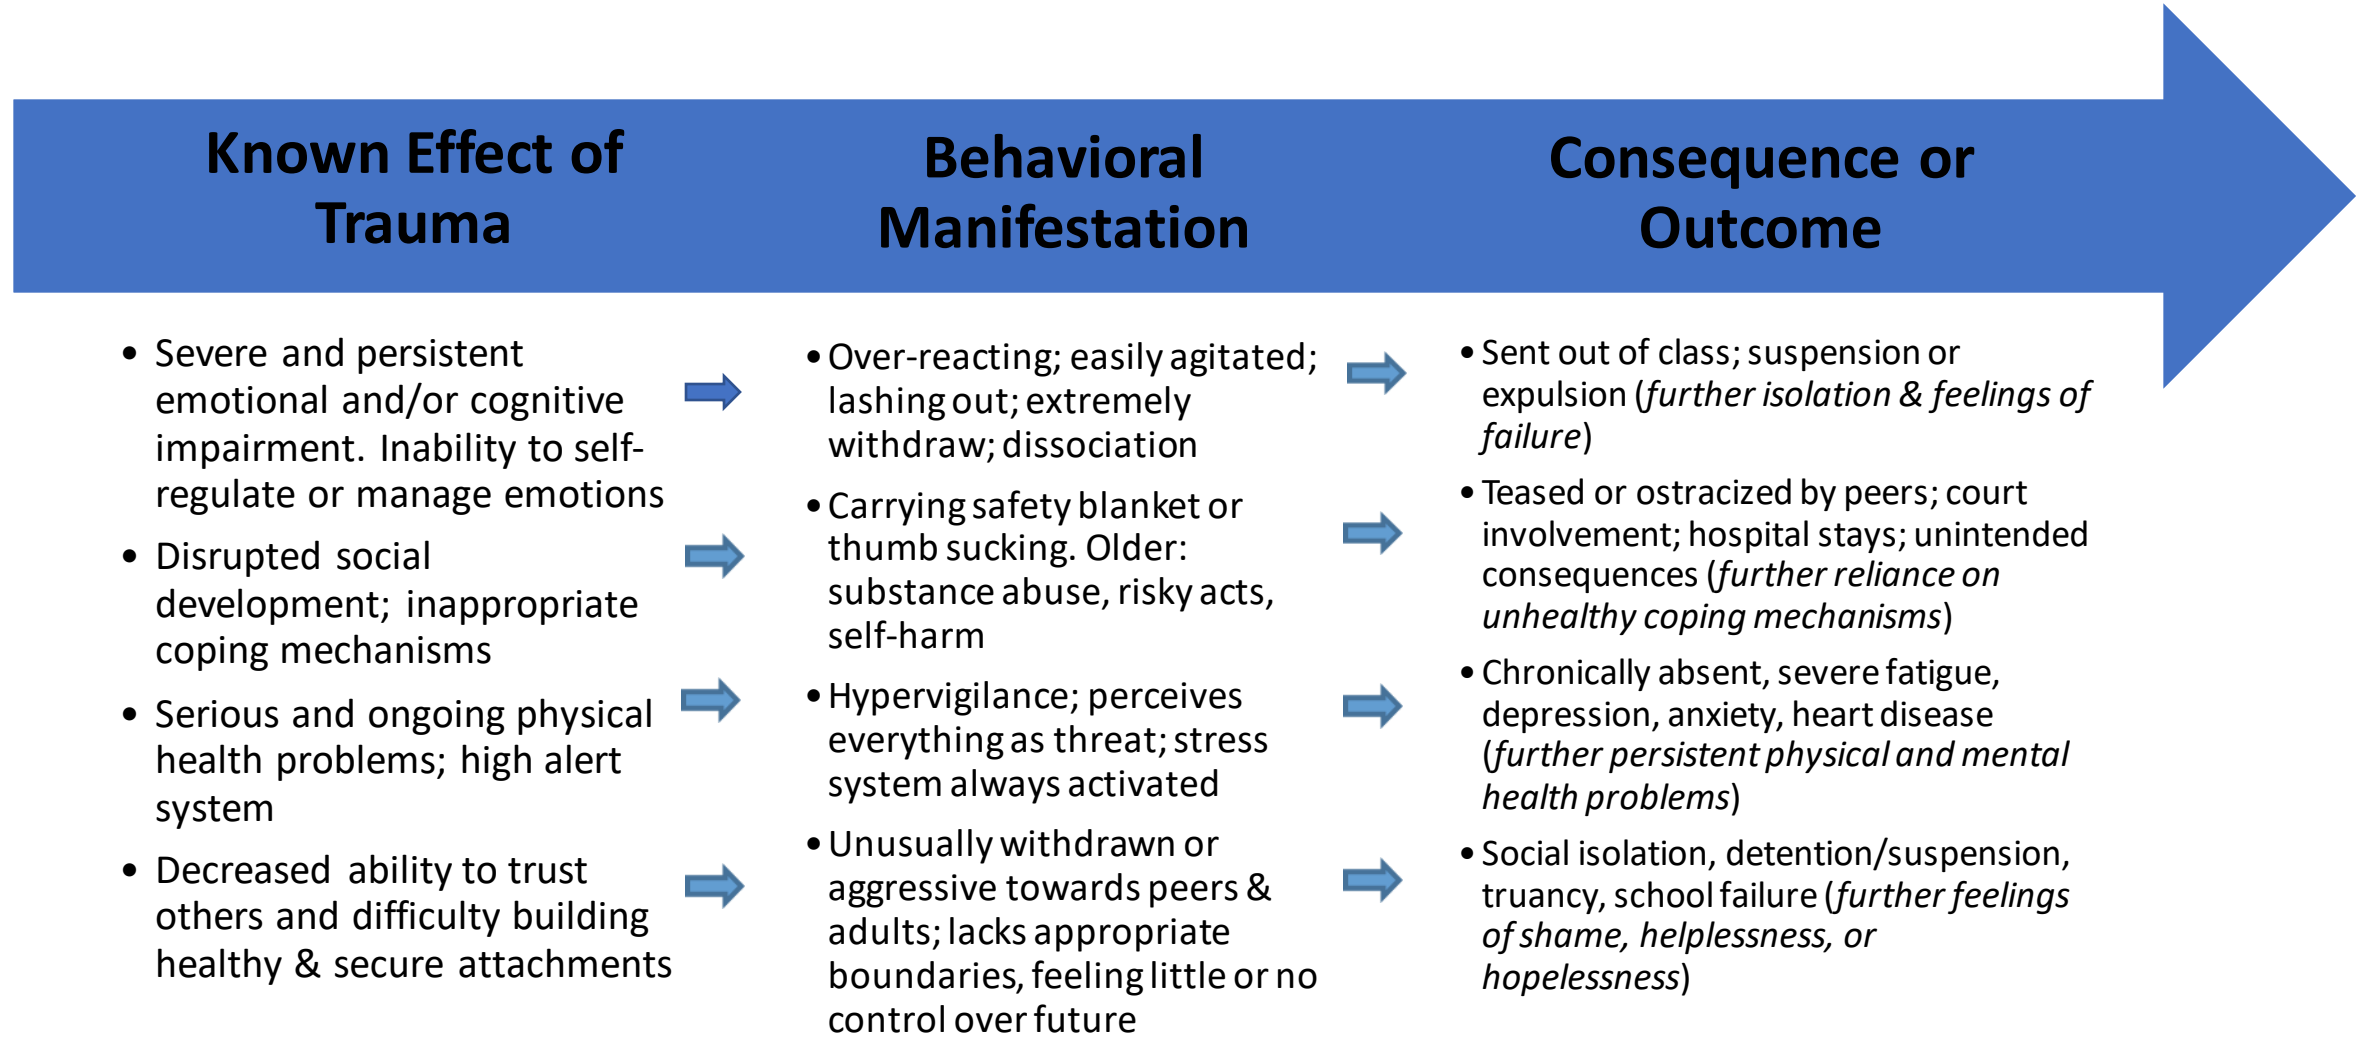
Known Effect of Trauma

Behavioral Manifestation

Consequence or Outcome

- Severe and persistent emotional and/or cognitive impairment. Inability to self-regulate or manage emotions
- Disrupted social development; inappropriate coping mechanisms
- Serious and ongoing physical health problems; high alert system
- Decreased ability to trust others and difficulty building healthy & secure attachments

- Over-reacting; easily agitated; lashing out; extremely withdraw; dissociation
- Carrying safety blanket or thumb sucking. Older: substance abuse, risky acts, self-harm
- Hypervigilance; perceives everything as threat; stress system always activated
- Unusually withdrawn or aggressive towards peers & adults; lacks appropriate boundaries, feeling little or no control over future

- Sent out of class; suspension or expulsion (*further isolation & feelings of failure*)
- Teased or ostracized by peers; court involvement; hospital stays; unintended consequences (*further reliance on unhealthy coping mechanisms*)
- Chronically absent, severe fatigue, depression, anxiety, heart disease (*further persistent physical and mental health problems*)
- Social isolation, detention/suspension, truancy, school failure (*further feelings of shame, helplessness, or hopelessness*)